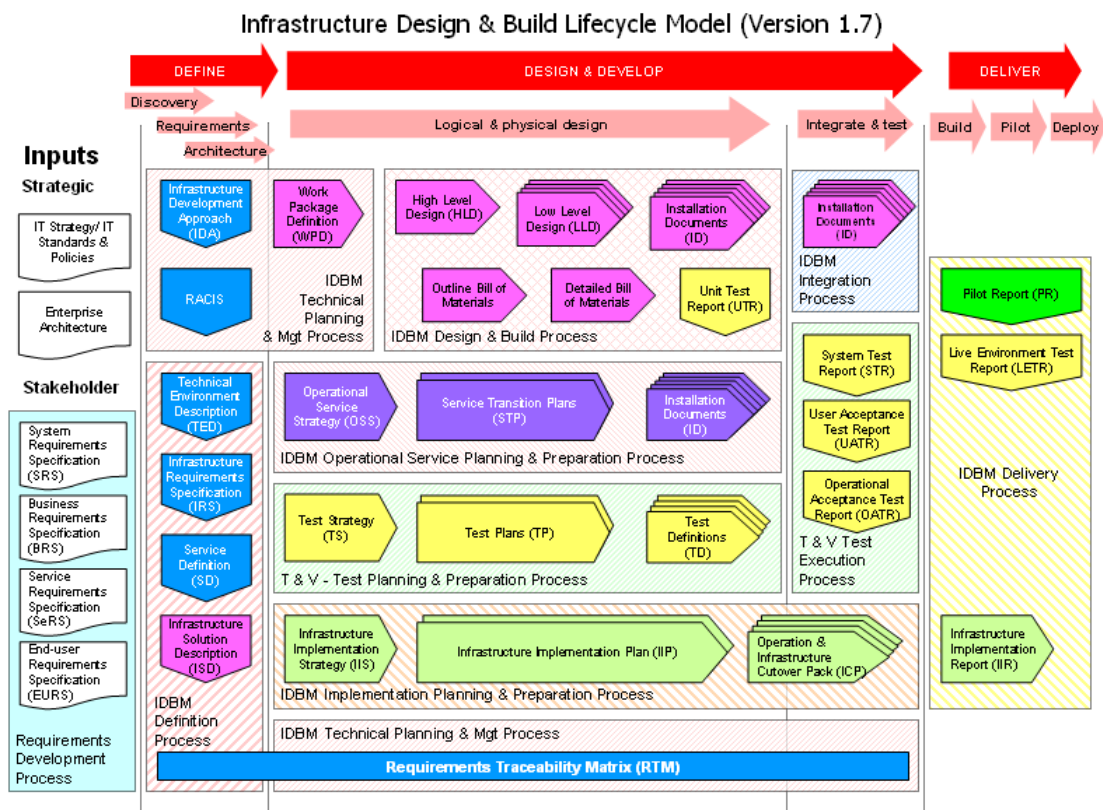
Infrastructure Design & Build Lifecycle Model (Version 1.7)

DEFINE

DESIGN & DEVELOP

DELIVER

Discovery

Requirements

Architecture

Logical & physical design

Integrate & test

Build

Pilot

Deploy

Inputs

Strategic

IT Strategy/ IT Standards & Policies

Enterprise Architecture

Stakeholder

System Requirements Specification (SRS)

Business Requirements Specification (BRS)

Service Requirements Specification (SeRS)

End-user Requirements Specification (EURS)

Requirements Development Process

Infrastructure Development Approach (IDA)

Work Package Definition (WPD)

RACIS

IDBM Technical Planning & Mgt Process

High Level Design (HLD)

Low Level Design (LLD)

Installation Documents (ID)

Outline Bill of Materials

Detailed Bill of Materials

Unit Test Report (UTR)

IDBM Design & Build Process

Installation Documents (ID)

IDBM Integration Process

Pilot Report (PR)

Live Environment Test Report (LETR)

IDBM Delivery Process

Technical Environment Description (TED)

Infrastructure Requirements Specification (IRS)

Service Definition (SD)

Infrastructure Solution Description (ISD)

IDBM Definition Process

Operational Service Strategy (OSS)

Service Transition Plans (STP)

Installation Documents (ID)

IDBM Operational Service Planning & Preparation Process

System Test Report (STR)

User Acceptance Test Report (UATR)

Operational Acceptance Test Report (OATR)

T & V Test Execution Process

Test Strategy (TS)

Test Plans (TP)

Test Definitions (TD)

T & V - Test Planning & Preparation Process

Infrastructure Implementation Strategy (IIS)

Infrastructure Implementation Plan (IIP)

Operation & Infrastructure Cutover Pack (ICP)

IDBM Implementation Planning & Preparation Process

Infrastructure Implementation Report (IIR)

IDBM Technical Planning & Mgt Process

Requirements Traceability Matrix (RTM)